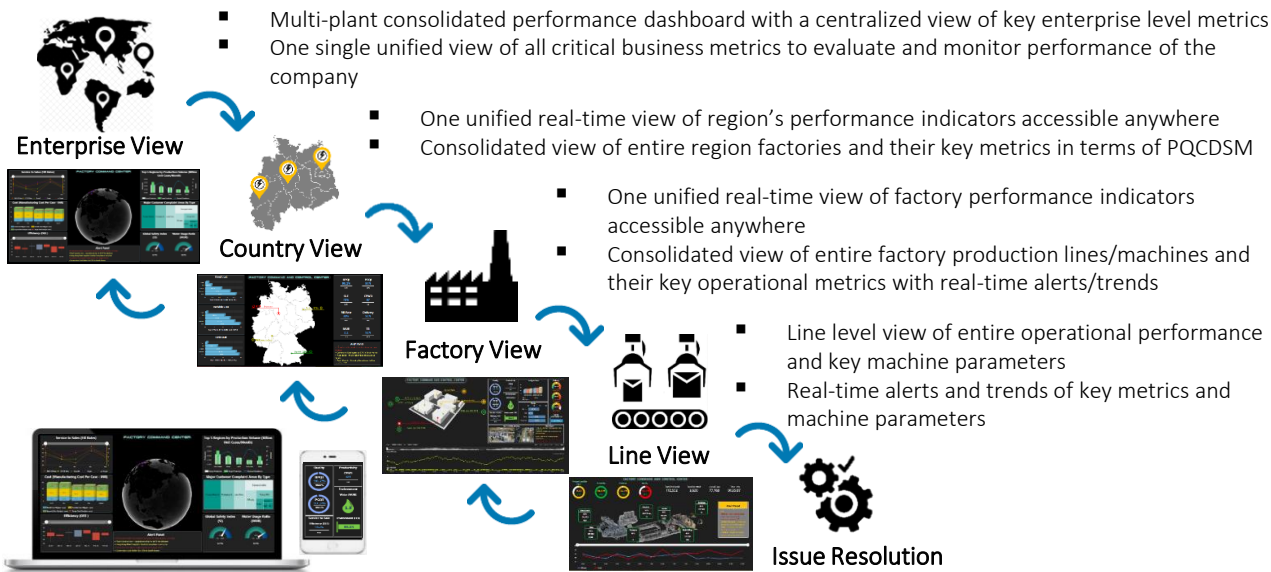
- Multi-plant consolidated performance dashboard with a centralized view of key enterprise level metrics
- One single unified view of all critical business metrics to evaluate and monitor performance of the company

Enterprise View

- One unified real-time view of region's performance indicators accessible anywhere
- Consolidated view of entire region factories and their key metrics in terms of PQCDSM

Country View

- One unified real-time view of factory performance indicators accessible anywhere
- Consolidated view of entire factory production lines/machines and their key operational metrics with real-time alerts/trends

Factory View

- Line level view of entire operational performance and key machine parameters
- Real-time alerts and trends of key metrics and machine parameters

Line View

Issue Resolution

FACTORY COMMAND CENTER